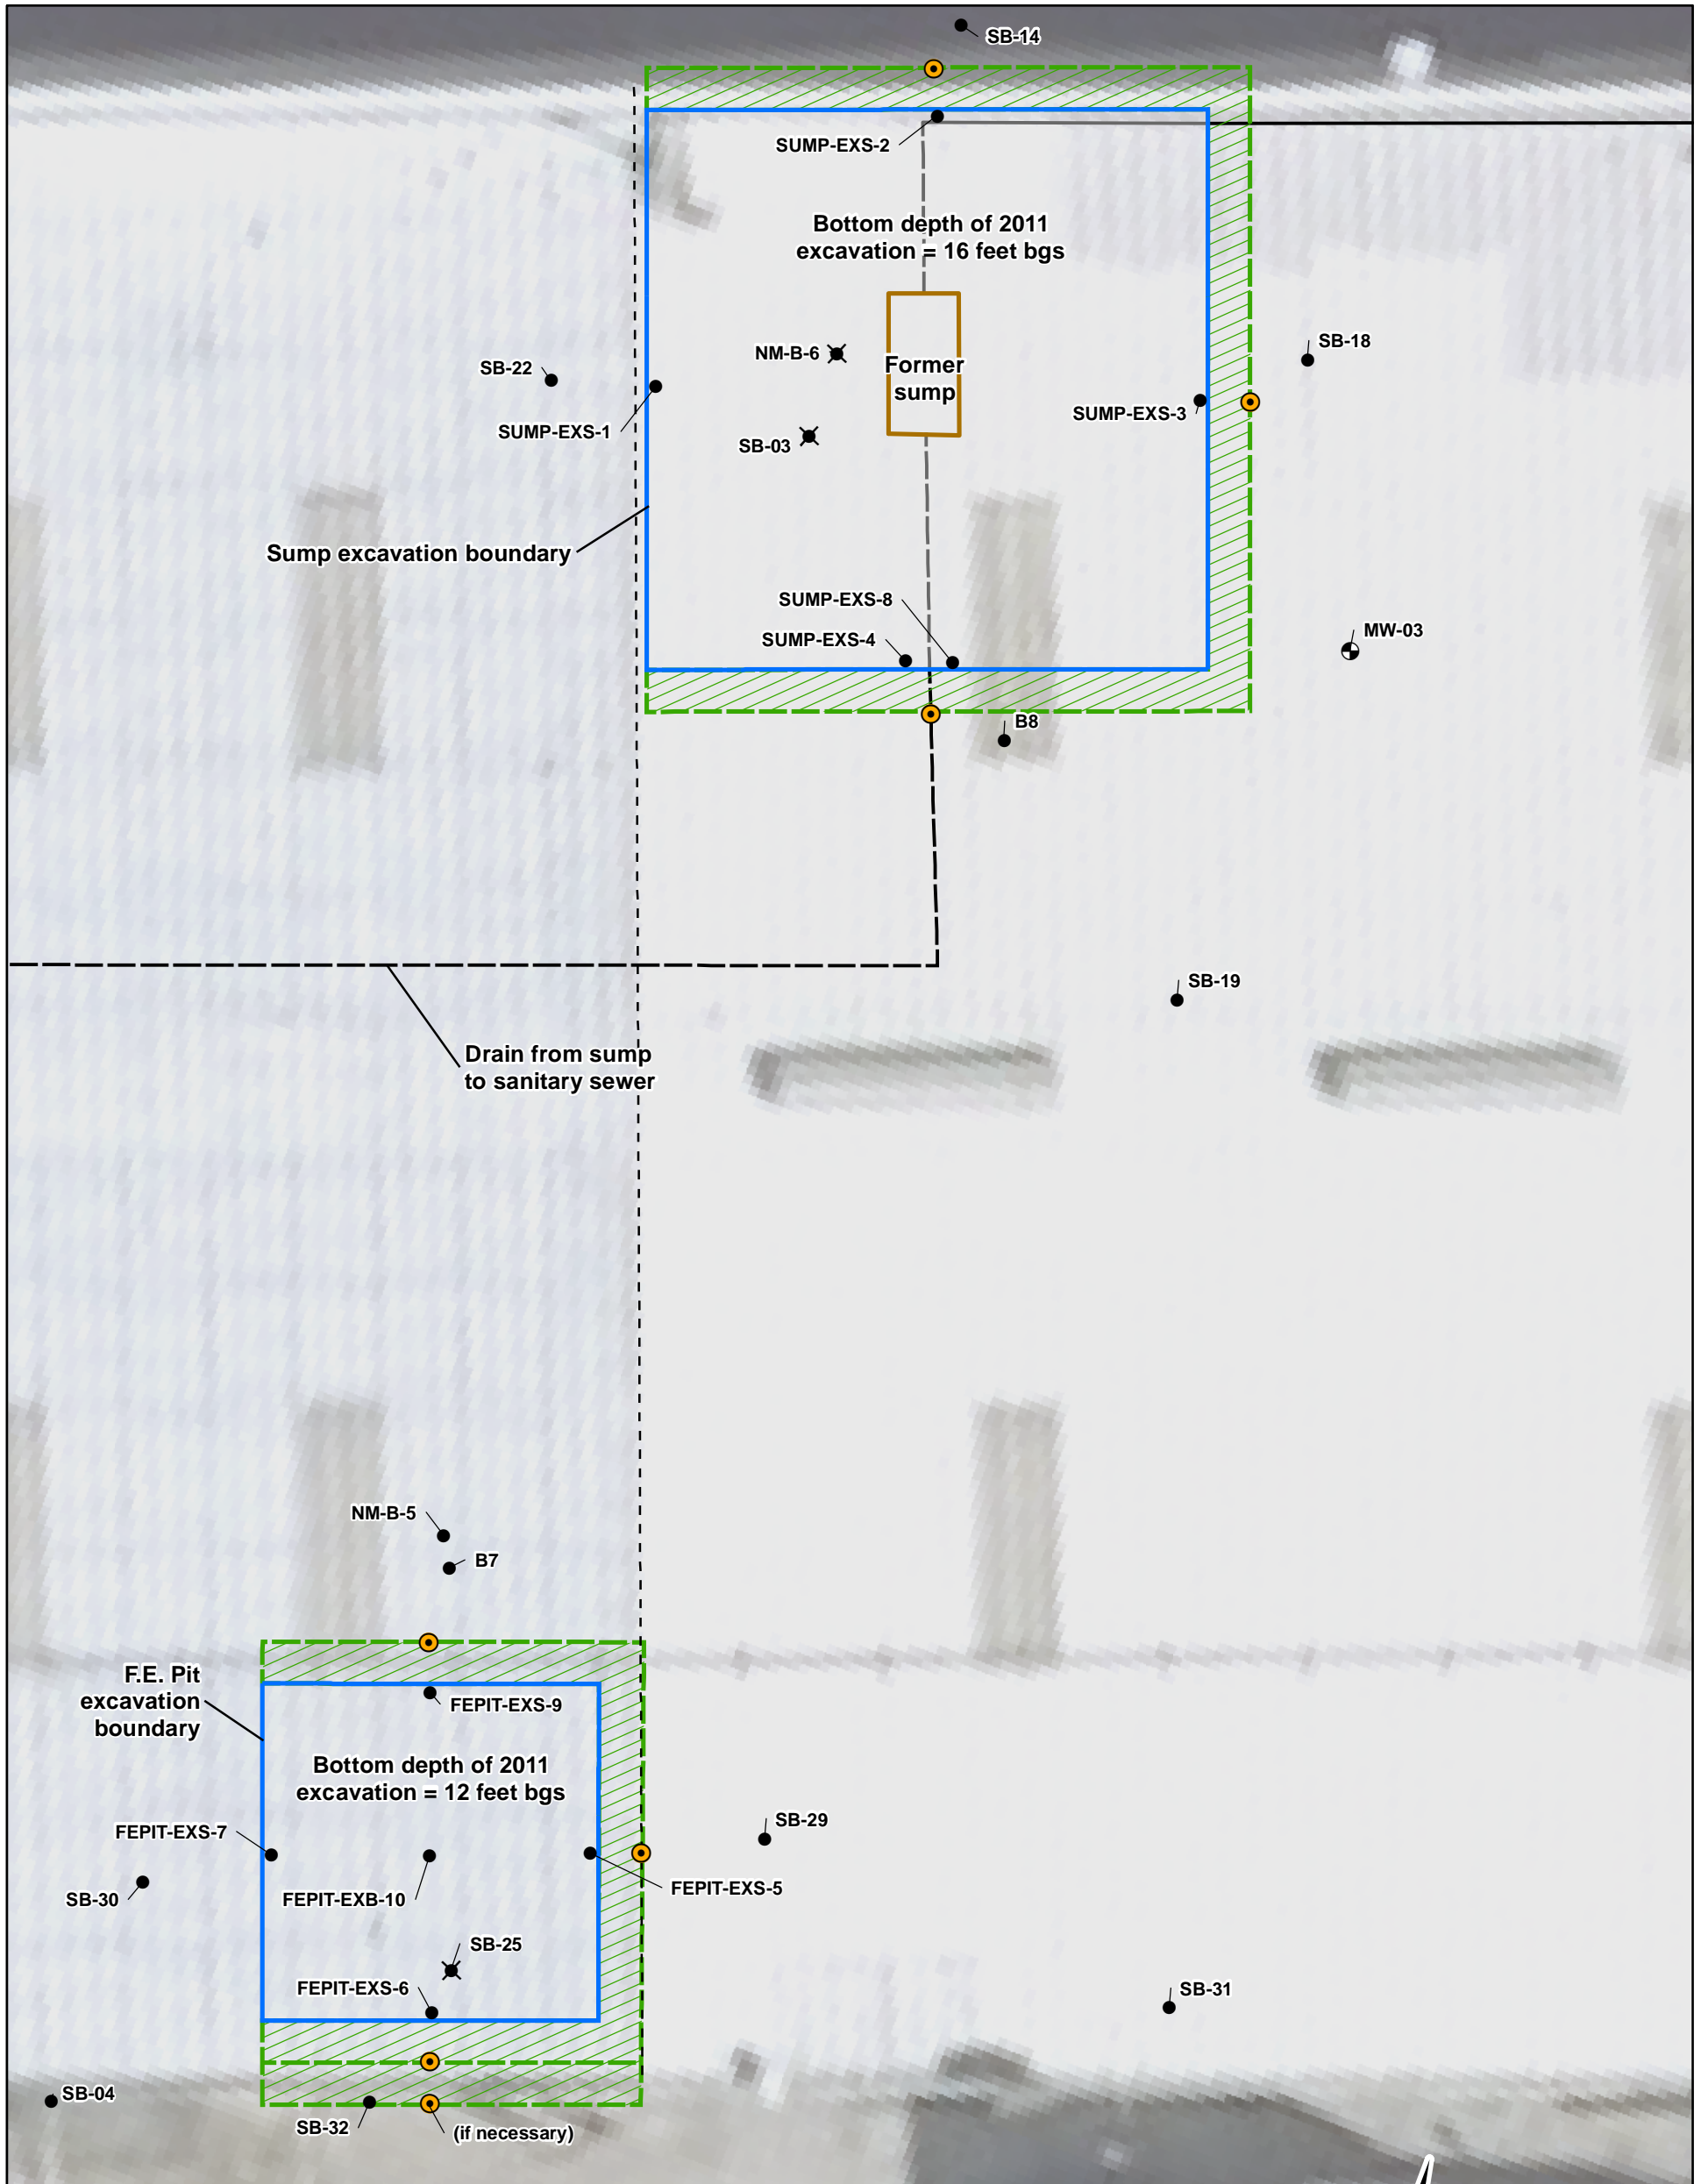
SB-14

SUMP-EXS-2

Bottom depth of 2011 excavation = 16 feet bgs

SB-18

NM-B-6

Former sump

SB-22

SUMP-EXS-1

SUMP-EXS-3

SB-03

Sump excavation boundary

SUMP-EXS-8

SUMP-EXS-4

MW-03

B8

SB-19

Drain from sump to sanitary sewer

NM-B-5

B7

F.E. Pit excavation boundary

FEPIT-EXS-9

Bottom depth of 2011 excavation = 12 feet bgs

FEPIT-EXS-7

SB-29

FEPIT-EXS-5

SB-30

FEPIT-EXB-10

SB-25

FEPIT-EXS-6

SB-31

SB-04

SB-32

(if necessary)